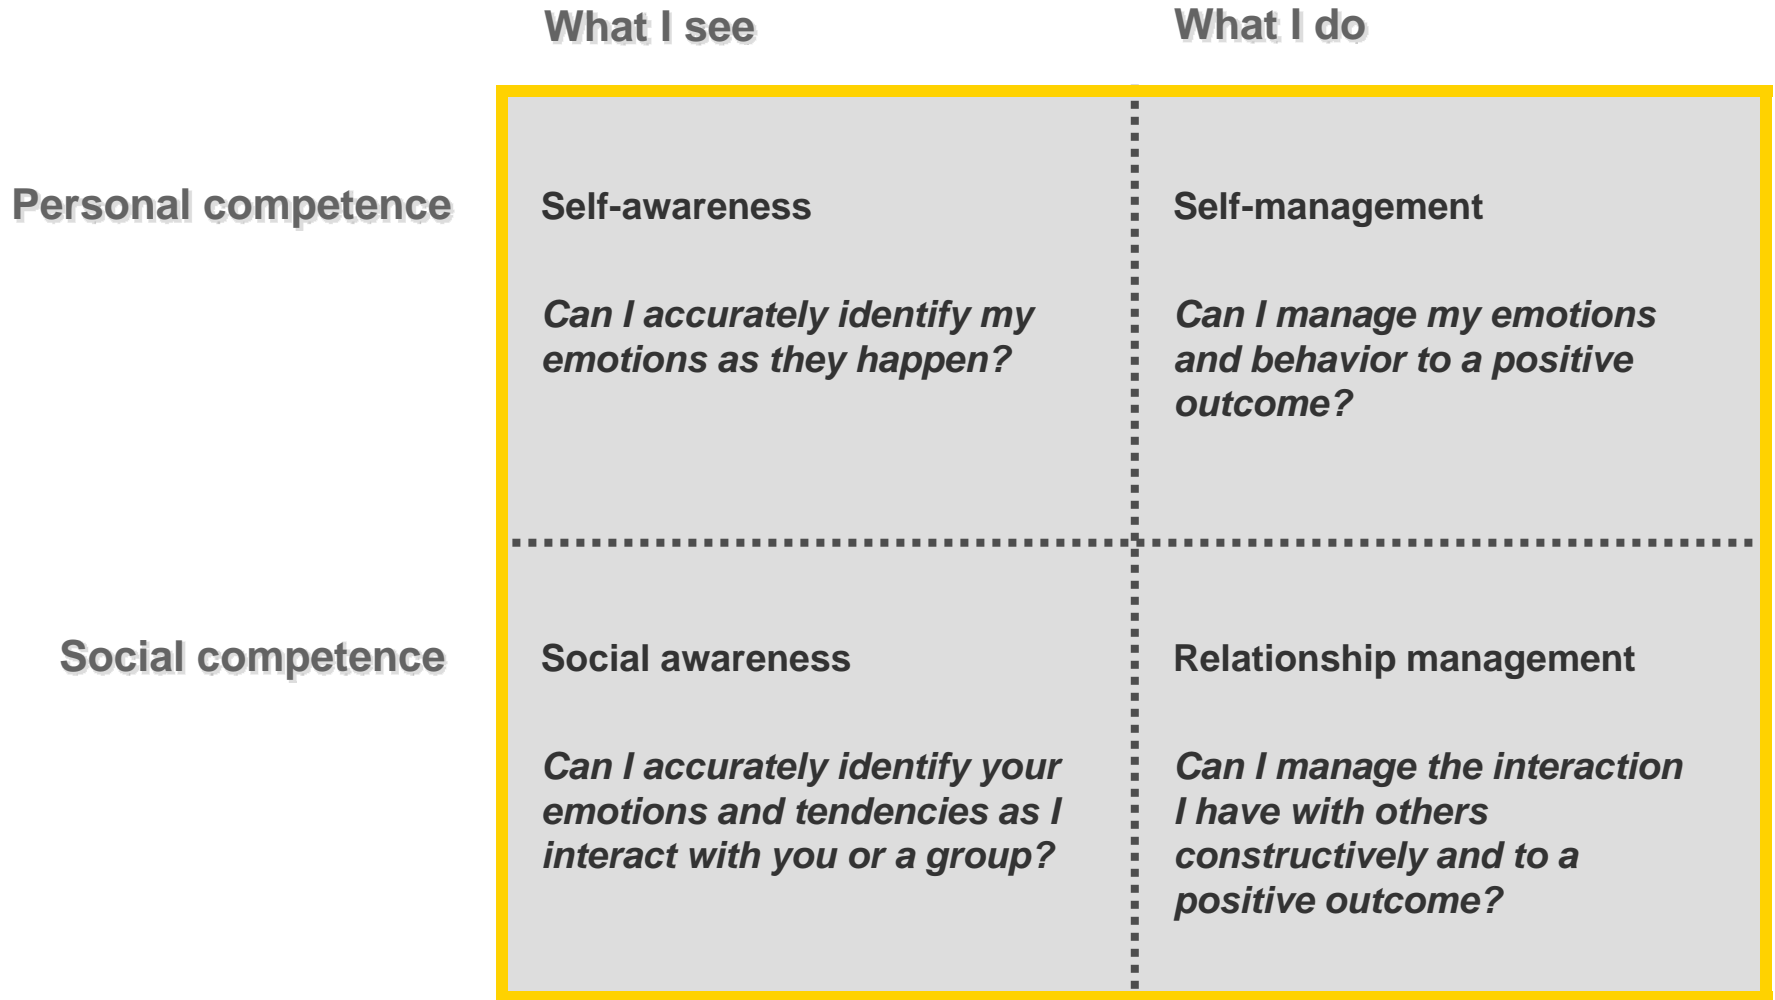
|  | What I see | What I do |
|---|---|---|
| Personal competence | Self-awareness<br><br>*Can I accurately identify my emotions as they happen?* | Self-management<br><br>*Can I manage my emotions and behavior to a positive outcome?* |
| Social competence | Social awareness<br><br>*Can I accurately identify your emotions and tendencies as I interact with you or a group?* | Relationship management<br><br>*Can I manage the interaction I have with others constructively and to a positive outcome?* |